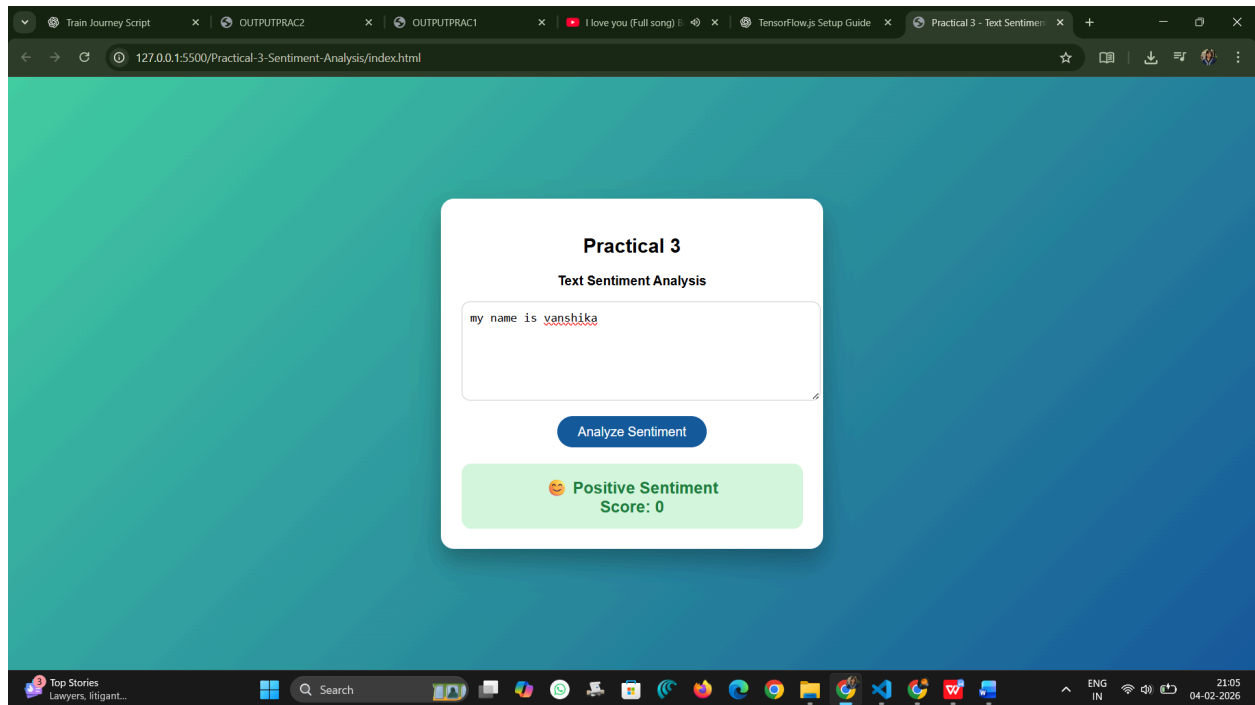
Train Journey Script
OUTPUTPRAC2
OUTPUTPRAC1
I love you (Full song) B
TensorFlow.js Setup Guide
Practical 3 - Text Sentimen

127.0.0.1:5500/Practical-3-Sentiment-Analysis/index.html

Practical 3

Text Sentiment Analysis

my name is vanshika

Analyze Sentiment

😊 Positive Sentiment
Score: 0

3 Top Stories
Lawyers, litigant...

Search

ENG IN
21:05
04-02-2026